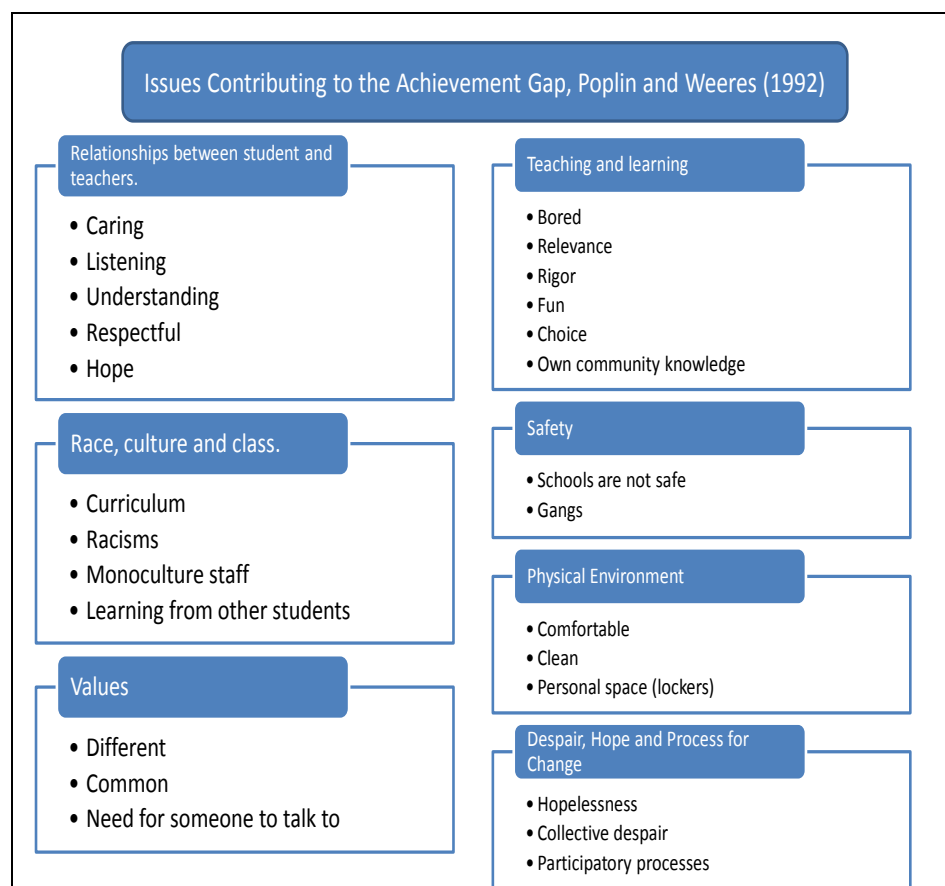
Issues Contributing to the Achievement Gap, Poplin and Weeres (1992)

Relationships between student and teachers.

- Caring
- Listening
- Understanding
- Respectful
- Hope

Race, culture and class.

- Curriculum
- Racisms
- Monoculture staff
- Learning from other students

Values

- Different
- Common
- Need for someone to talk to

Teaching and learning

- Bored
- Relevance
- Rigor
- Fun
- Choice
- Own community knowledge

Safety

- Schools are not safe
- Gangs

Physical Environment

- Comfortable
- Clean
- Personal space (lockers)

Despair, Hope and Process for Change

- Hopelessness
- Collective despair
- Participatory processes